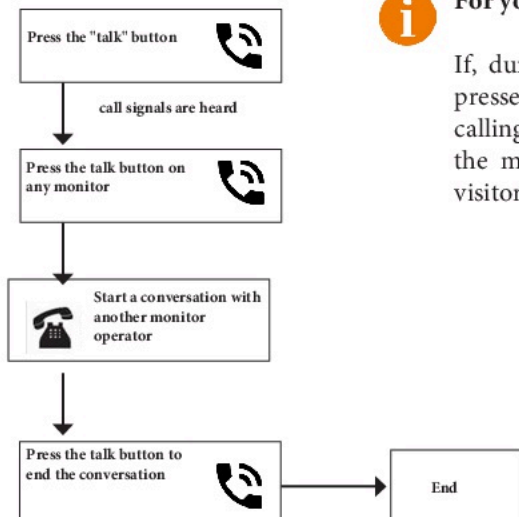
Press the "talk" button

call signals are heard

Press the talk button on any monitor

Start a conversation with another monitor operator

Press the talk button to end the conversation

End

For yo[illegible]

If, du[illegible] presse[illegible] calling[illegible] the m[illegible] visitor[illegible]